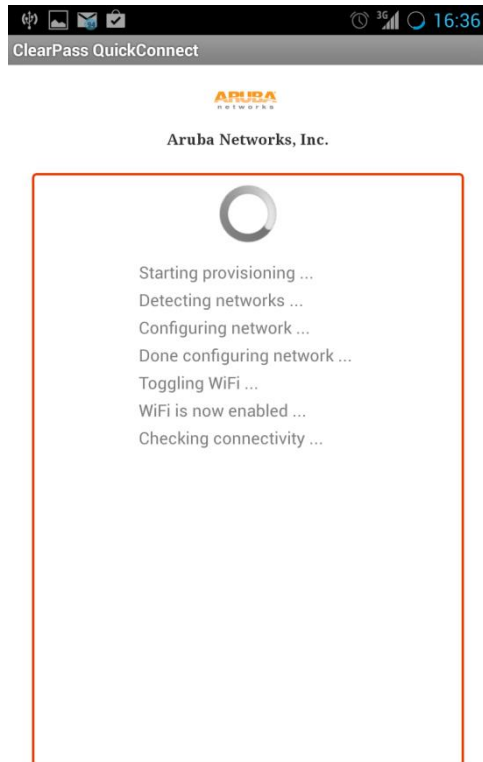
3G 16:36

ClearPass QuickConnect

ARUBA
networks

Aruba Networks, Inc.

Starting provisioning ...
Detecting networks ...
Configuring network ...
Done configuring network ...
Toggling WiFi ...
WiFi is now enabled ...
Checking connectivity ...